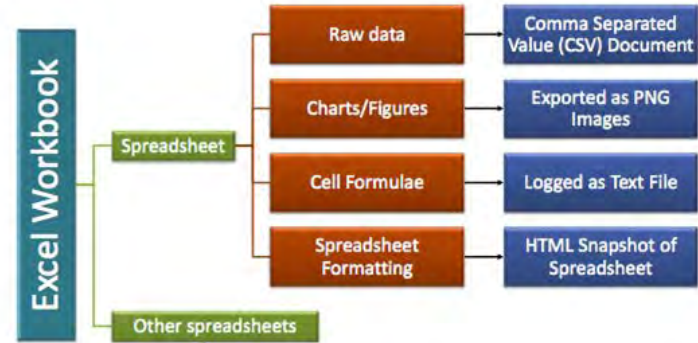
Excel Workbook

Spreadsheet

Raw data

Comma Separated Value (CSV) Document

Charts/Figures

Exported as PNG Images

Cell Formulae

Logged as Text File

Spreadsheet Formatting

HTML Snapshot of Spreadsheet

Other spreadsheets